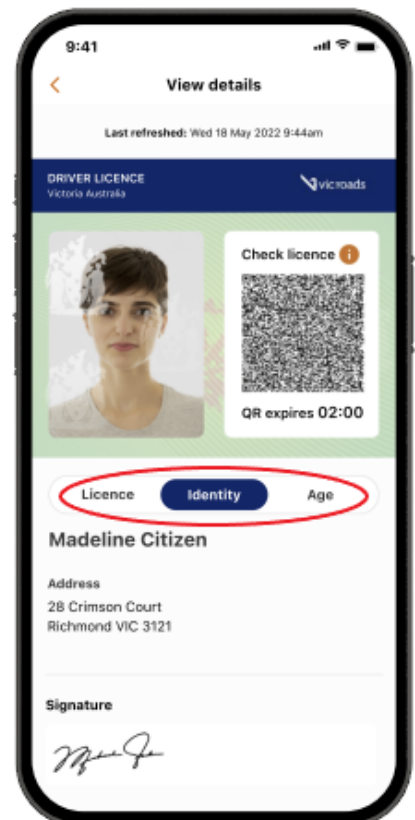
9:41

<

View details

Last refreshed: Wed 18 May 2022 9:44am

DRIVER LICENCE
Victoria Australia

vicroads

Check licence i

QR expires 02:00

Licence
Identity
Age

Madeline Citizen

Address
28 Crimson Court
Richmond VIC 3121

Signature